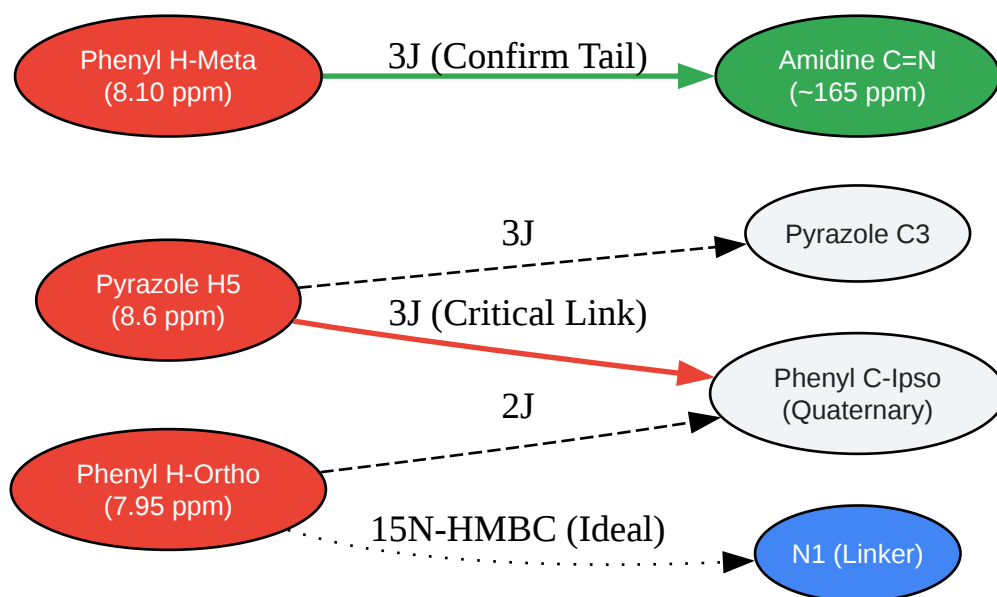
Phenyl H-Meta
(8.10 ppm)

3J (Confirm Tail)

Amidine C=N
(~165 ppm)

3J

Pyrazole C3

Pyrazole H5
(8.6 ppm)

3J (Critical Link)

Phenyl C-Ipso
(Quaternary)

2J

Phenyl H-Ortho
(7.95 ppm)

15N-HMBC (Ideal)

N1 (Linker)